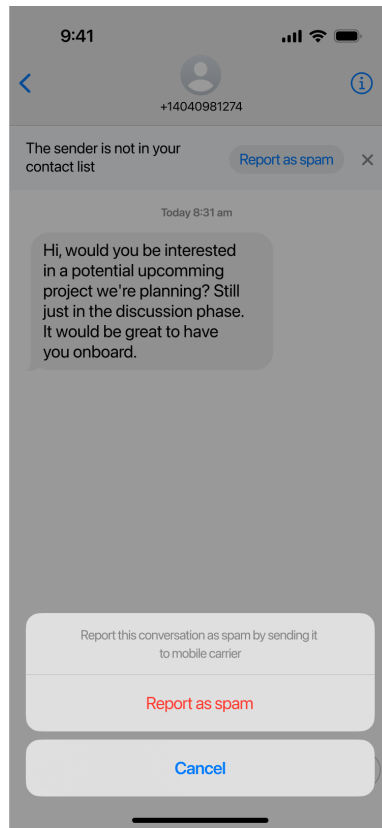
9:41

+14040981274

The sender is not in your contact list

Report as spam

Today 8:31 am

Hi, would you be interested in a potential upcomming project we're planning? Still just in the discussion phase. It would be great to have you onboard.

Report this conversation as spam by sending it to mobile carrier

Report as spam

Cancel